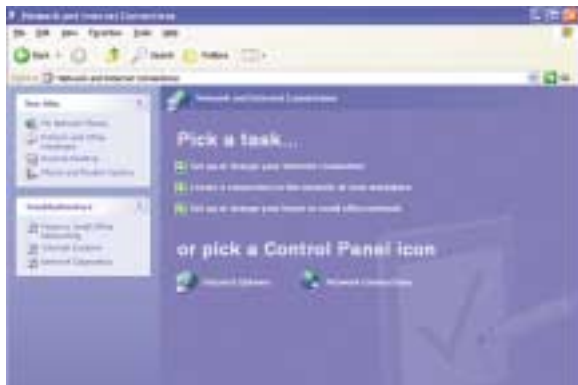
Network and Internet Connections

File Edit View Favorites Tools Help

Back Search Folders

Address Network and Internet Connections Go

See Also

My Network Places

Printers and Other Hardware

Remote Desktop

Phone and Modem Options

Troubleshooters

Home or Small Office Networking

Internet Explorer

Network Diagnostics

Network and Internet Connections

Pick a task...

Set up or change your Internet connection

Create a connection to the network at your workplace

Set up or change your home or small office network

or pick a Control Panel icon

Internet Options

Network Connections